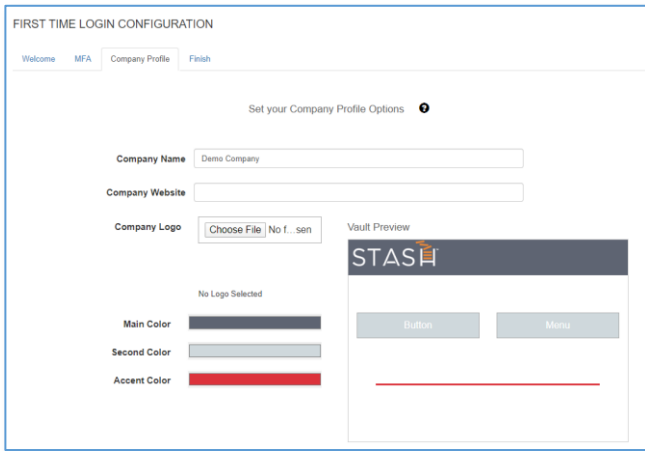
FIRST TIME LOGIN CONFIGURATION

Welcome MFA Company Profile Finish

Set your Company Profile Options

Company Name Demo Company

Company Website

Company Logo Choose File No f...sen

Vault Preview

STASH

No Logo Selected

Main Color

Second Color

Accent Color

Button Menu